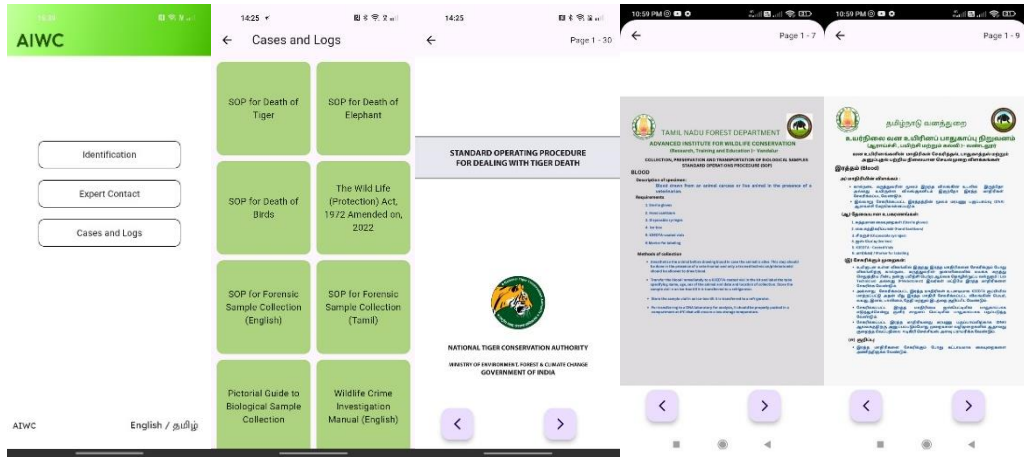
14:24

AIWC

Identification

Expert Contact

Cases and Logs

AIWC

English / தமிழ்

14:25

Cases and Logs

SOP for Death of Tiger

SOP for Death of Elephant

SOP for Death of Birds

The Wild Life (Protection) Act, 1972 Amended on, 2022

SOP for Forensic Sample Collection (English)

SOP for Forensic Sample Collection (Tamil)

Pictorial Guide to Biological Sample Collection

Wildlife Crime Investigation Manual (English)

14:25

Page 1 - 30

STANDARD OPERATING PROCEDURE FOR DEALING WITH TIGER DEATH

NATIONAL TIGER CONSERVATION AUTHORITY

MINISTRY OF ENVIRONMENT, FOREST & CLIMATE CHANGE
GOVERNMENT OF INDIA

10:59 PM

Page 1 - 7

TAMIL NADU FOREST DEPARTMENT
ADVANCED INSTITUTE FOR WILDLIFE CONSERVATION
(Research, Training and Education) - Vandalur

COLLECTION, PRESERVATION AND TRANSPORTATION OF BIOLOGICAL SAMPLES
STANDARD OPERATING PROCEDURE (SOP)

BLOOD

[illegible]

Requirements

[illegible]

Methods of collection

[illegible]

10:59 PM

Page 1 - 9

தமிழ்நாடு வனத்துறை

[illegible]

இரத்தம் (Blood)

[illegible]